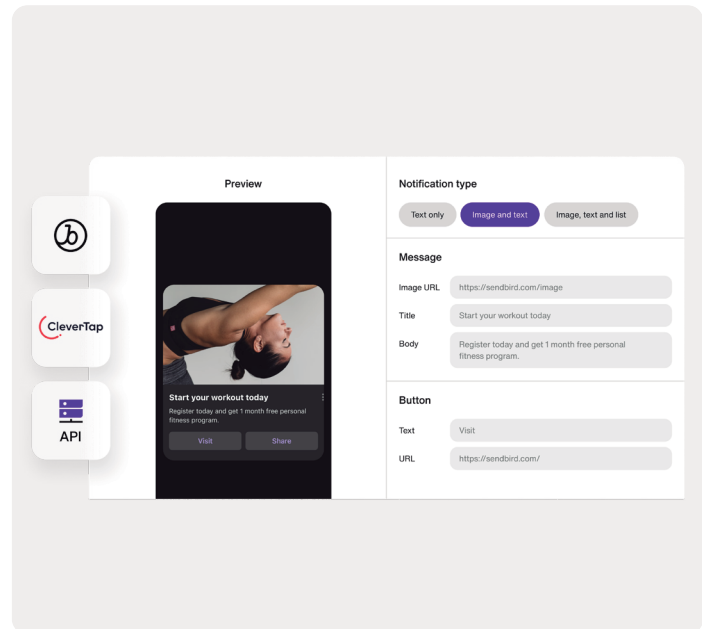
CleverTap

API

Preview

Start your workout today

Register today and get 1 month free personal fitness program.

Visit

Share

Notification type

Text only

Image and text

Image, text and list

Message

Image URL

https://sendbird.com/image

Title

Start your workout today

Body

Register today and get 1 month free personal fitness program.

Button

Text

Visit

URL

https://sendbird.com/